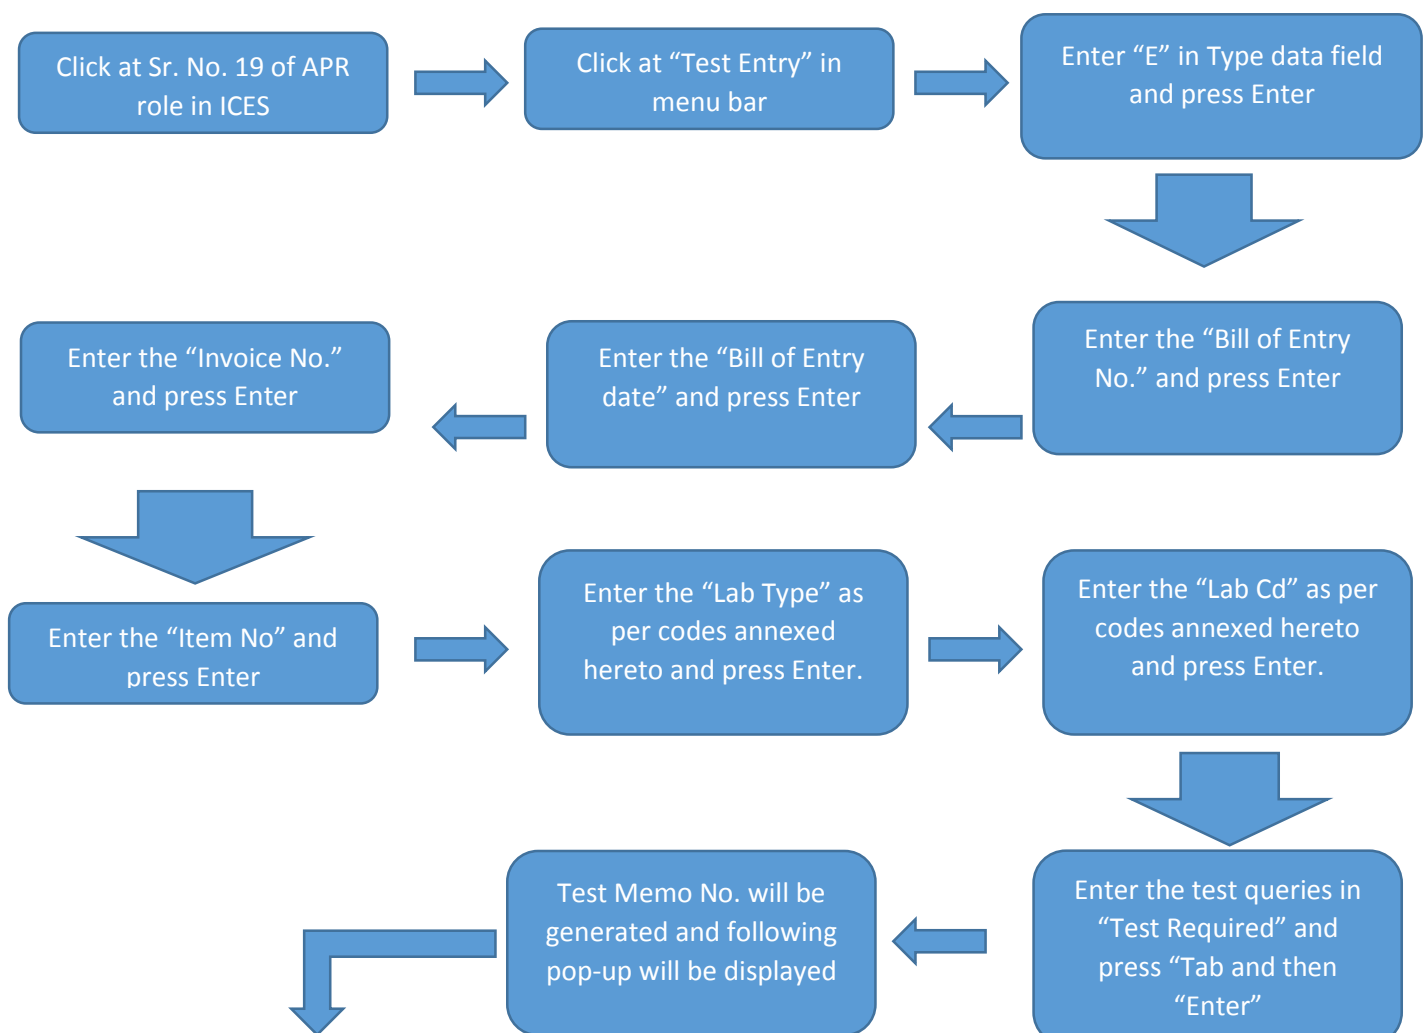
Click at Sr. No. 19 of APR role in ICES

Click at “Test Entry” in menu bar

Enter “E” in Type data field and press Enter

Enter the “Bill of Entry No.” and press Enter

Enter the “Bill of Entry date” and press Enter

Enter the “Invoice No.” and press Enter

Enter the “Item No” and press Enter

Enter the “Lab Type” as per codes annexed hereto and press Enter.

Enter the “Lab Cd” as per codes annexed hereto and press Enter.

Enter the test queries in “Test Required” and press “Tab and then “Enter”

Test Memo No. will be generated and following pop-up will be displayed